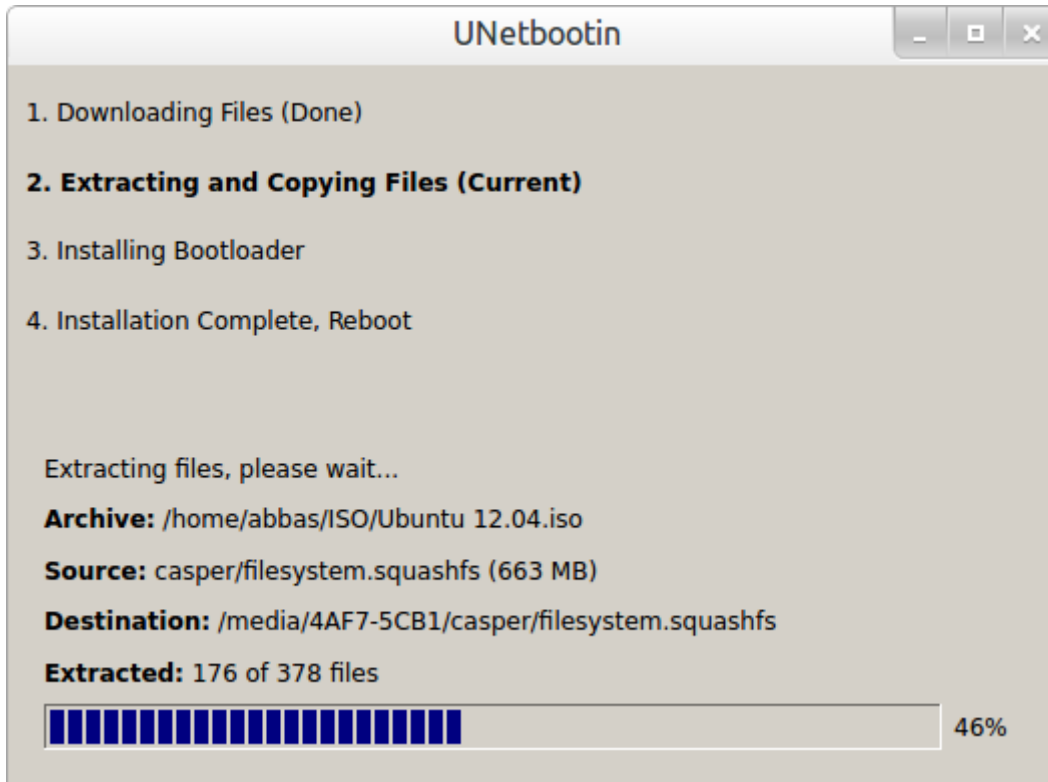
UNetbootin

1. Downloading Files (Done)

2. Extracting and Copying Files (Current)

3. Installing Bootloader

4. Installation Complete, Reboot

Extracting files, please wait...

Archive: /home/abbas/ISO/Ubuntu 12.04.iso

Source: casper/filesystem.squashfs (663 MB)

Destination: /media/4AF7-5CB1/casper/filesystem.squashfs

Extracted: 176 of 378 files

46%